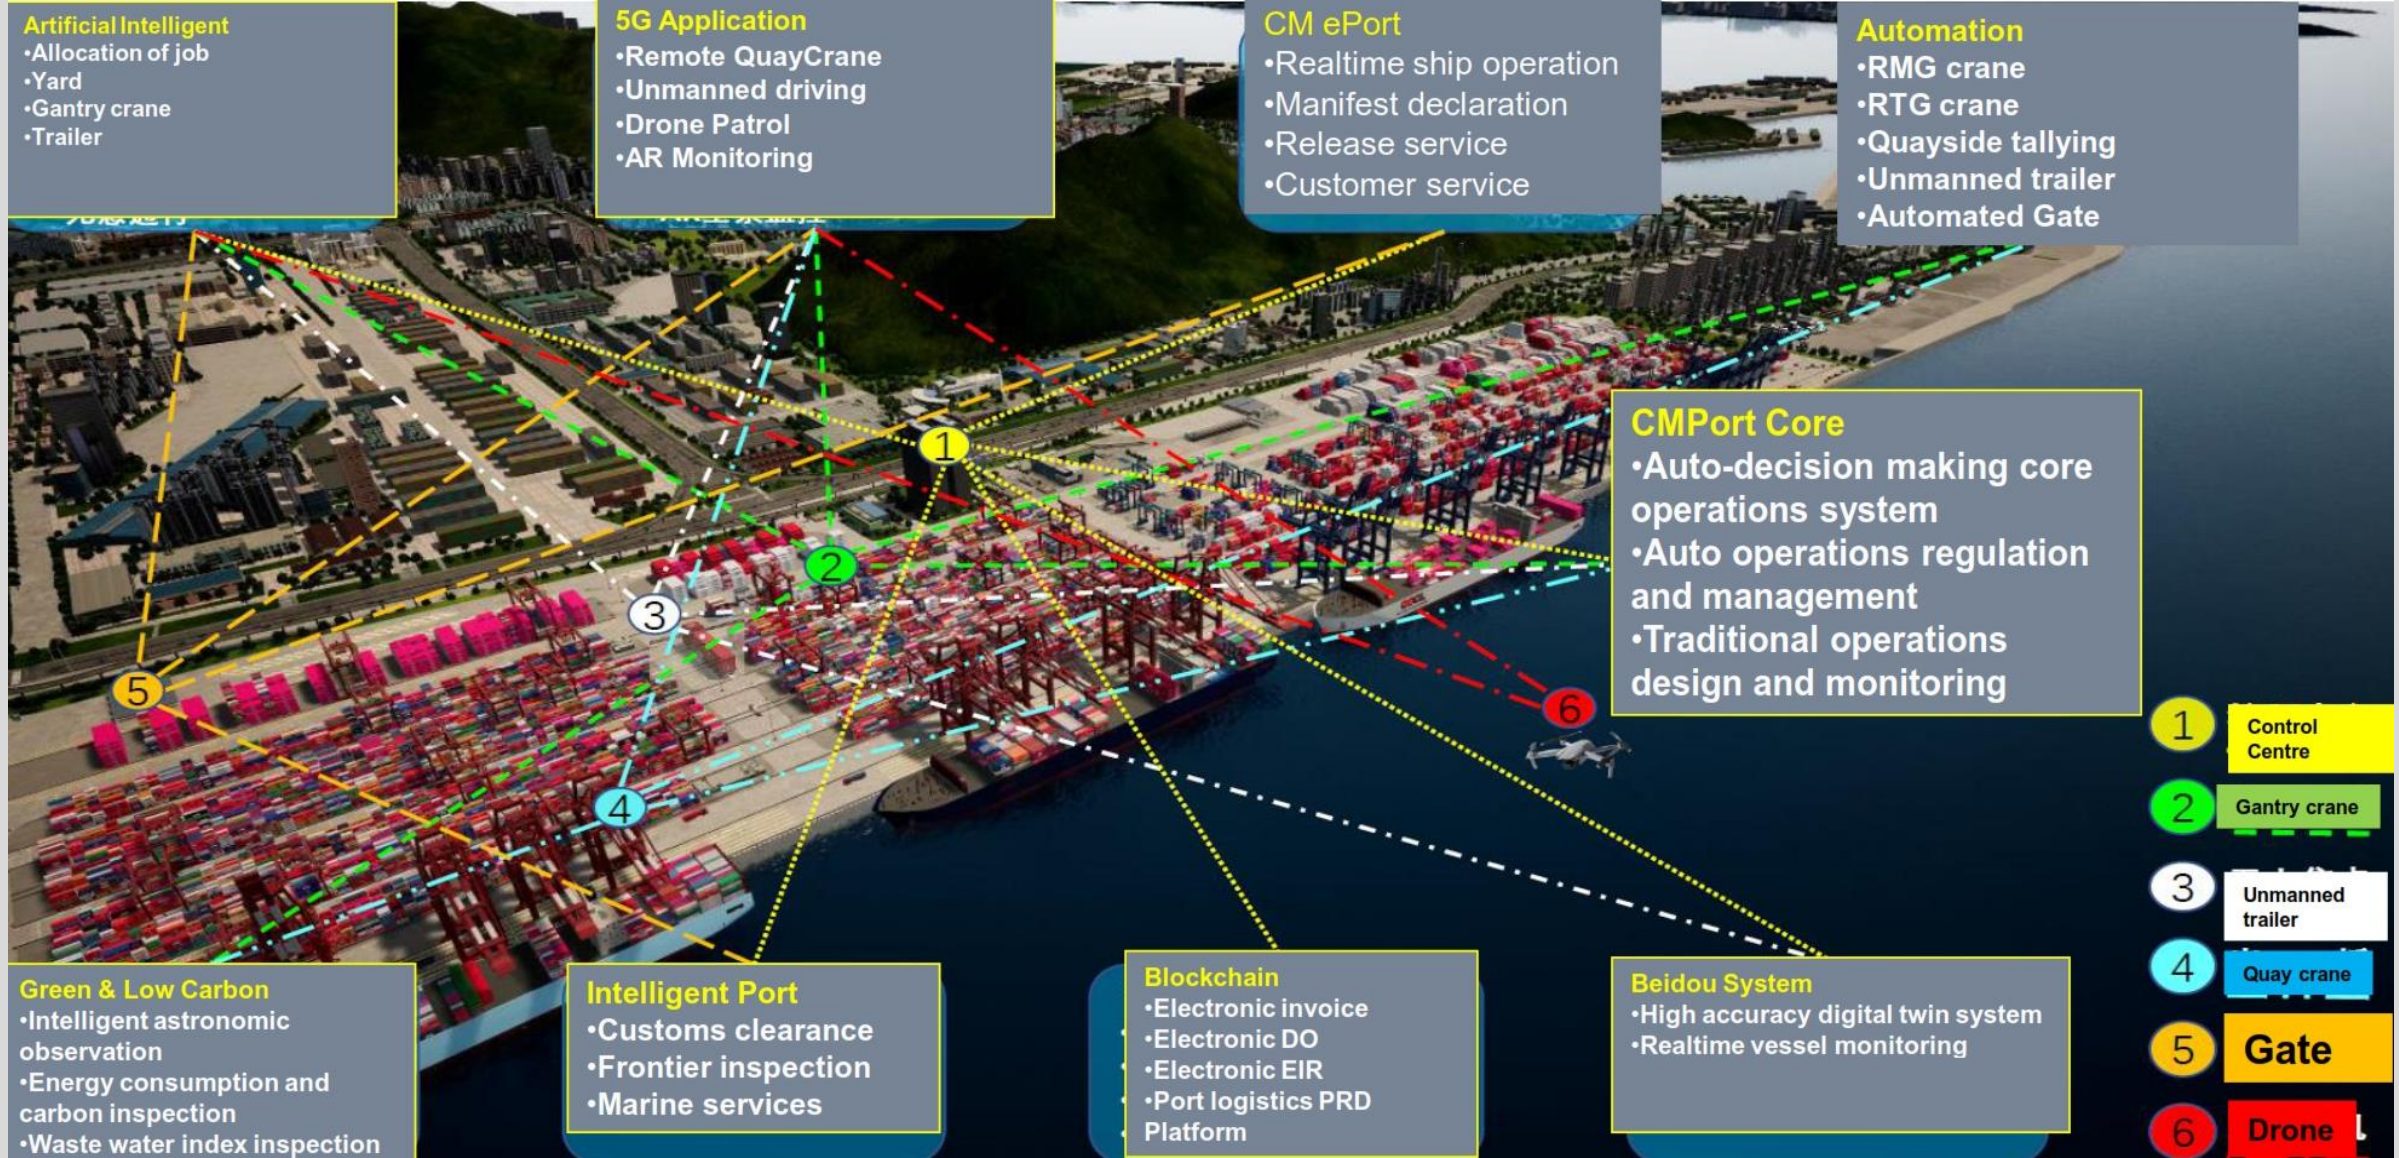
Artificial Intelligent
•Allocation of job
•Yard
•Gantry crane
•Trailer

5G Application
•Remote QuayCrane
•Unmanned driving
•Drone Patrol
•AR Monitoring

CM ePort
•Realtime ship operation
•Manifest declaration
•Release service
•Customer service

Automation
•RMG crane
•RTG crane
•Quayside tallying
•Unmanned trailer
•Automated Gate

CMPort Core
•Auto-decision making core operations system
•Auto operations regulation and management
•Traditional operations design and monitoring

1
2
3
4
5
6

1 Control Centre
2 Gantry crane
3 Unmanned trailer
4 Quay crane
5 Gate
6 Drone

Green & Low Carbon
•Intelligent astronomic observation
•Energy consumption and carbon inspection
•Waste water index inspection

Intelligent Port
•Customs clearance
•Frontier inspection
•Marine services

Blockchain
•Electronic invoice
•Electronic DO
•Electronic EIR
•Port logistics PRD Platform

Beidou System
•High accuracy digital twin system
•Realtime vessel monitoring